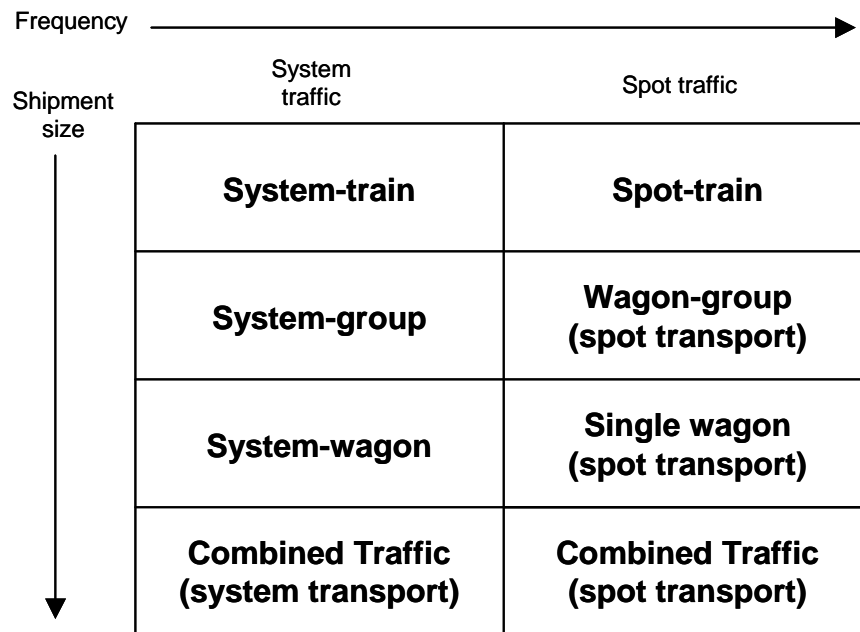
Frequency

Shipment size

| System traffic | Spot traffic |
|---|---|
| **System-train** | **Spot-train** |
| **System-group** | **Wagon-group (spot transport)** |
| **System-wagon** | **Single wagon (spot transport)** |
| **Combined Traffic (system transport)** | **Combined Traffic (spot transport)** |